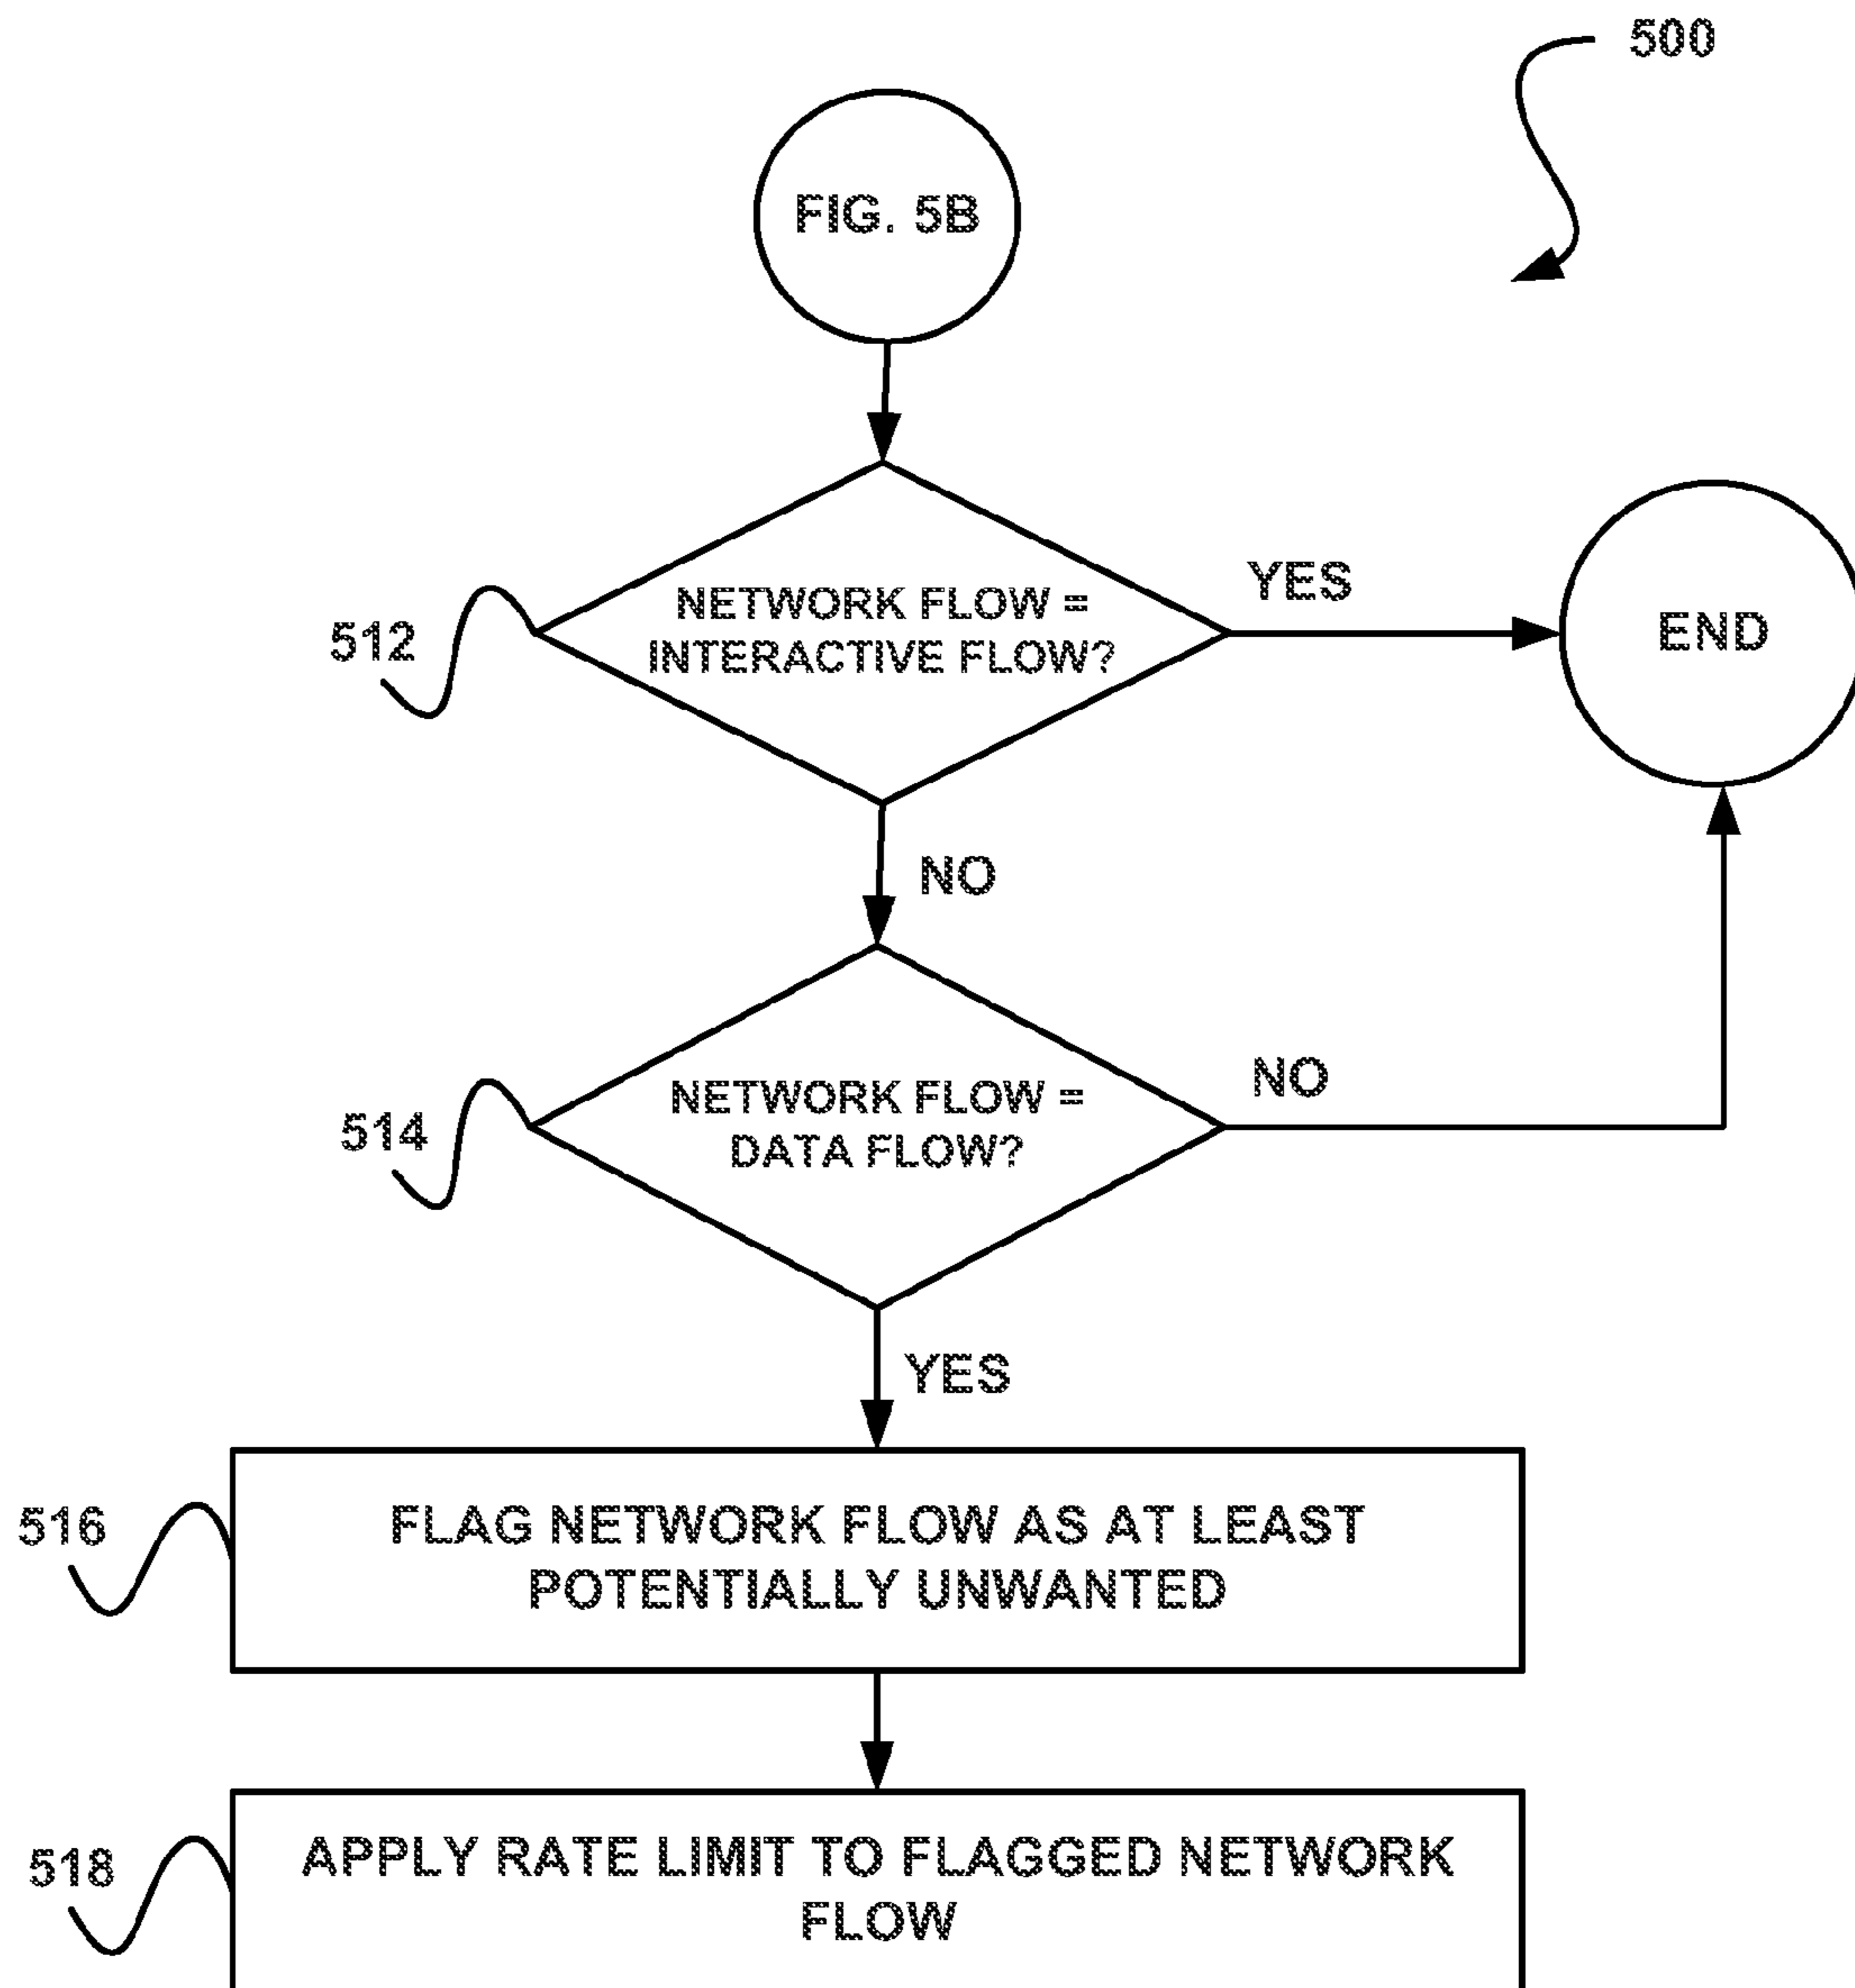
500

FIG. 5B

512

NETWORK FLOW = INTERACTIVE FLOW?

YES

END

NO

514

NETWORK FLOW = DATA FLOW?

NO

YES

516

FLAG NETWORK FLOW AS AT LEAST POTENTIALLY UNWANTED

518

APPLY RATE LIMIT TO FLAGGED NETWORK FLOW